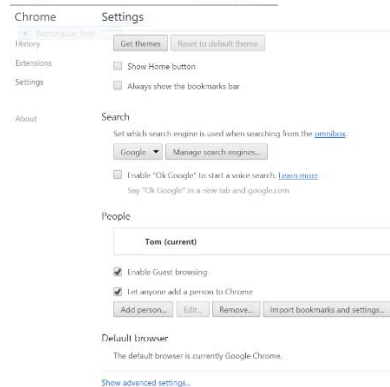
Chrome

Settings

Rectangular Snip

History

Extensions

Settings

About

Get themes

Reset to default theme

Show Home button

Always show the bookmarks bar

Search

Set which search engine is used when searching from the omnibox.

Google ▼

Manage search engines...

Enable "Ok Google" to start a voice search. Learn more

Say "Ok Google" in a new tab and google.com

People

Tom (current)

Enable Guest browsing

Let anyone add a person to Chrome

Add person...

Edit...

Remove...

Import bookmarks and settings...

Default browser

The default browser is currently Google Chrome.

Show advanced settings...